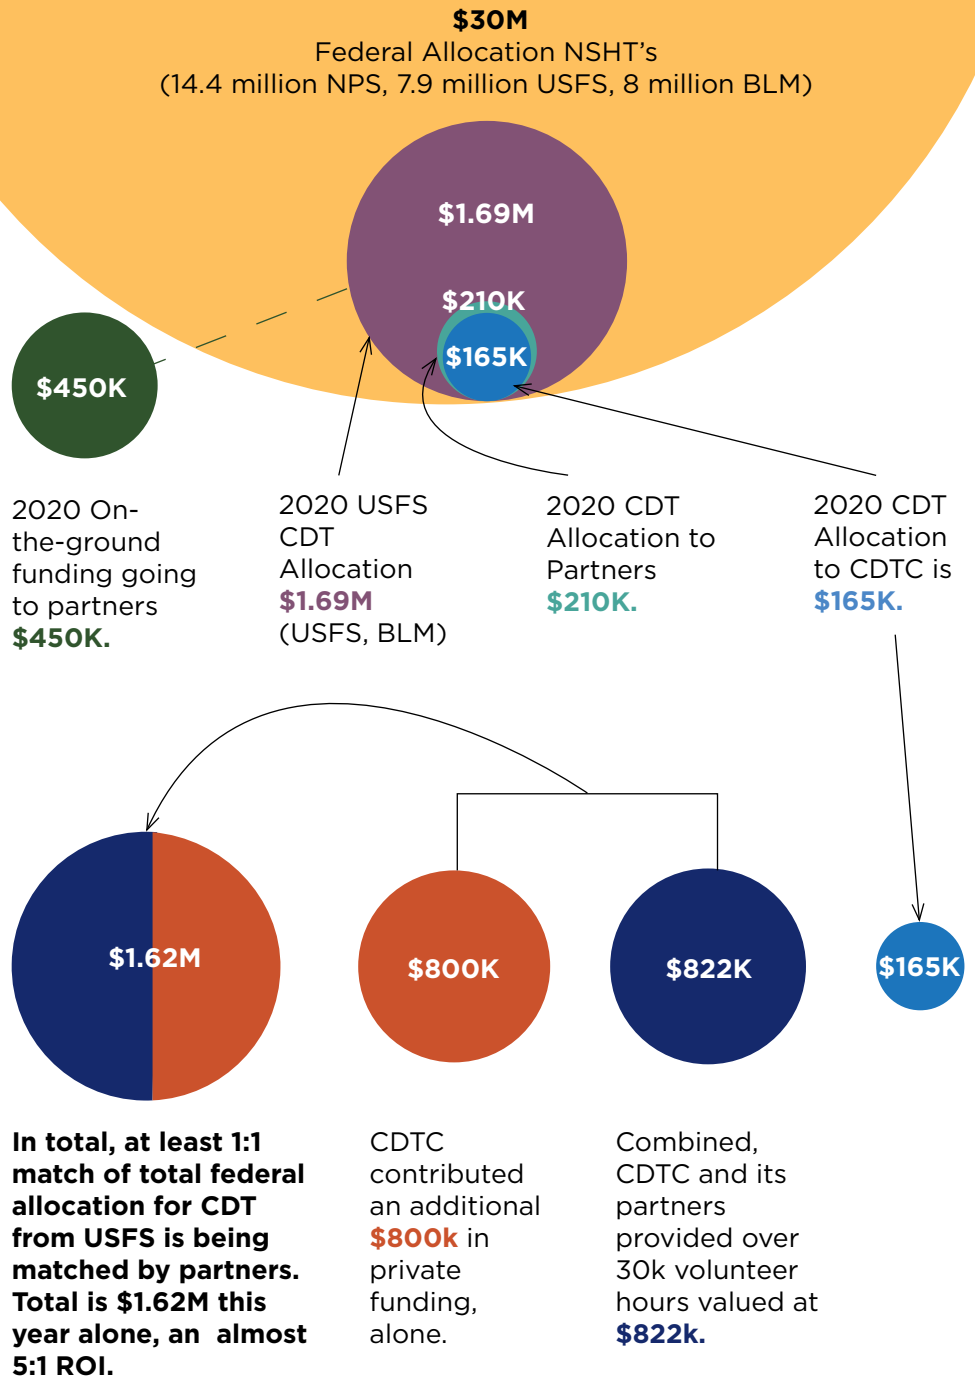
$30M
Federal Allocation NSHT's
(14.4 million NPS, 7.9 million USFS, 8 million BLM)

$1.69M

$210K

$165K

$450K

2020 On-the-ground funding going to partners $450K.

2020 USFS CDT Allocation $1.69M (USFS, BLM)

2020 CDT Allocation to Partners $210K.

2020 CDT Allocation to CDTC is $165K.

$1.62M

$800K

$822K

$165K

In total, at least 1:1 match of total federal allocation for CDT from USFS is being matched by partners. Total is $1.62M this year alone, an almost 5:1 ROI.

CDTC contributed an additional $800k in private funding, alone.

Combined, CDTC and its partners provided over 30k volunteer hours valued at $822k.